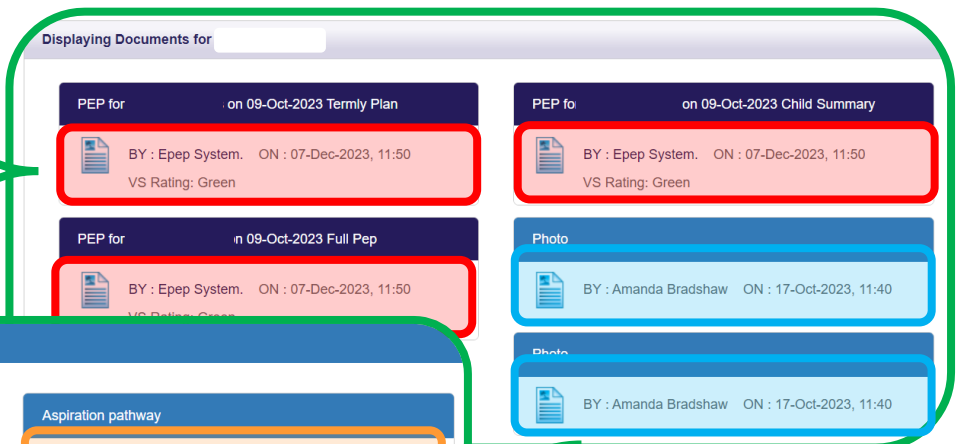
Displaying Documents for

PEP for on 09-Oct-2023 Termly Plan

BY : Epep System. ON : 07-Dec-2023, 11:50

VS Rating: Green

PEP for on 09-Oct-2023 Child Summary

BY : Epep System. ON : 07-Dec-2023, 11:50

VS Rating: Green

PEP for n 09-Oct-2023 Full Pep

BY : Epep System. ON : 07-Dec-2023, 11:50

VS Rating: Green

Photo

BY : Amanda Bradshaw ON : 17-Oct-2023, 11:40

Photo

BY : Amanda Bradshaw ON : 17-Oct-2023, 11:40

Aspiration pathway